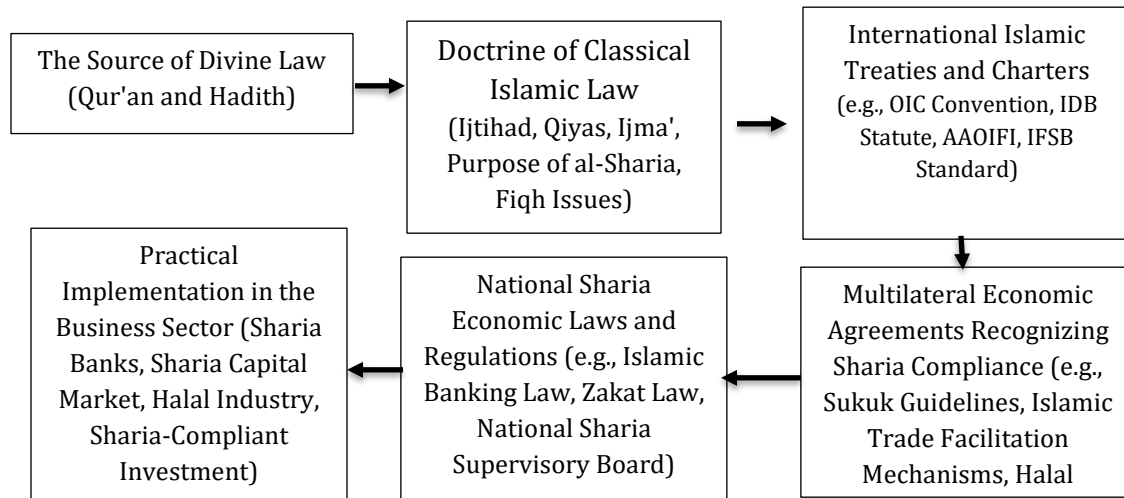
The Source of Divine Law (Qur'an and Hadith)

Doctrine of Classical Islamic Law (Ijtihad, Qiyas, Ijma', Purpose of al-Sharia, Fiqh Issues)

International Islamic Treaties and Charters (e.g., OIC Convention, IDB Statute, AAOIFI, IFSB Standard)

Multilateral Economic Agreements Recognizing Sharia Compliance (e.g., Sukuk Guidelines, Islamic Trade Facilitation Mechanisms, Halal

National Sharia Economic Laws and Regulations (e.g., Islamic Banking Law, Zakat Law, National Sharia Supervisory Board)

Practical Implementation in the Business Sector (Sharia Banks, Sharia Capital Market, Halal Industry, Sharia-Compliant Investment)